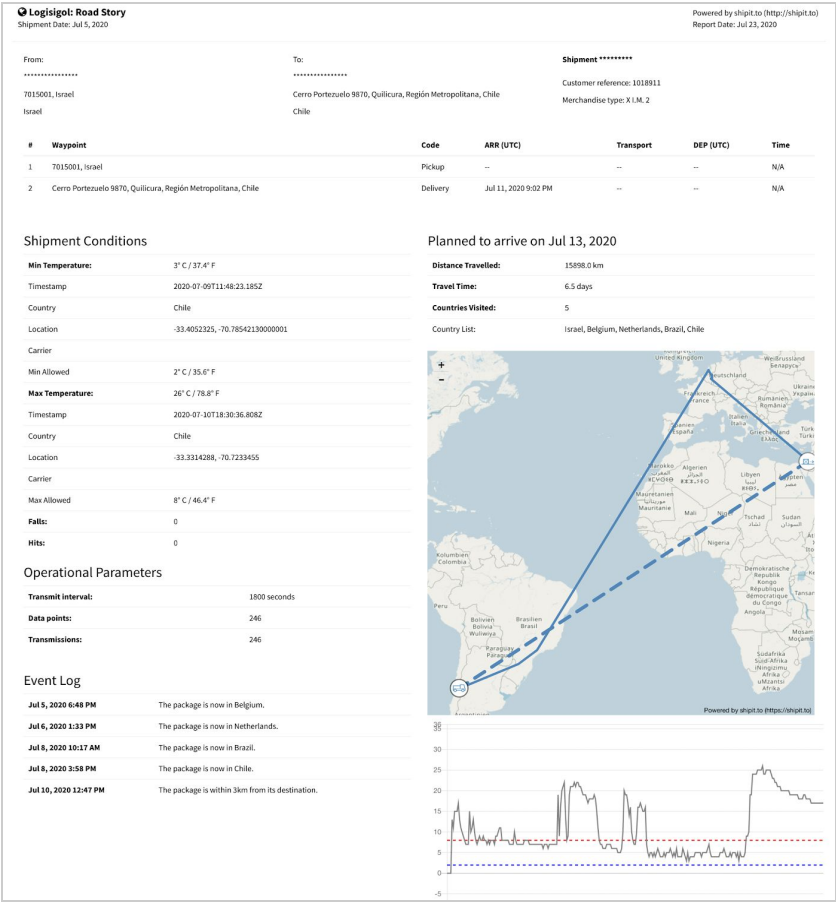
Logisigol: Road Story
Shipment Date: Jul 5, 2020

Powered by shipit.to (http://shipit.to)
Report Date: Jul 23, 2020

From:
****************
7015001, Israel
Israel

To:
****************
Cerro Portezuelo 9870, Quilicura, Región Metropolitana, Chile
Chile

Shipment *********
Customer reference: 1018911
Merchandise type: X I.M. 2

| # | Waypoint | Code | ARR (UTC) | Transport | DEP (UTC) | Time |
|---|---|---|---|---|---|---|
| 1 | 7015001, Israel | Pickup | -- | -- | -- | N/A |
| 2 | Cerro Portezuelo 9870, Quilicura, Región Metropolitana, Chile | Delivery | Jul 11, 2020 9:02 PM | -- | -- | N/A |

Shipment Conditions

| Min Temperature: | 3° C / 37.4° F |
|---|---|
| Timestamp | 2020-07-09T11:48:23.185Z |
| Country | Chile |
| Location | -33.4052325, -70.78542130000001 |
| Carrier | |
| Min Allowed | 2° C / 35.6° F |
| Max Temperature: | 26° C / 78.8° F |
| Timestamp | 2020-07-10T18:30:36.808Z |
| Country | Chile |
| Location | -33.3314288, -70.7233455 |
| Carrier | |
| Max Allowed | 8° C / 46.4° F |
| Falls: | 0 |
| Hits: | 0 |

Operational Parameters

| Transmit interval: | 1800 seconds |
|---|---|
| Data points: | 246 |
| Transmissions: | 246 |

Event Log

| Jul 5, 2020 6:48 PM | The package is now in Belgium. |
|---|---|
| Jul 6, 2020 1:33 PM | The package is now in Netherlands. |
| Jul 8, 2020 10:17 AM | The package is now in Brazil. |
| Jul 8, 2020 3:58 PM | The package is now in Chile. |
| Jul 10, 2020 12:47 PM | The package is within 3km from its destination. |

Planned to arrive on Jul 13, 2020

| Distance Travelled: | 15898.0 km |
|---|---|
| Travel Time: | 6.5 days |
| Countries Visited: | 5 |
| Country List: | Israel, Belgium, Netherlands, Brazil, Chile |

+
−
United Kingdom
Deutschland
Weißrussland Беларусь
Ukraine Україна
Frankreich France
România
Italien Italia
Spanien España
Griechenland Ελλάς
Türkei Türkiye
Marokko المغرب
Algerien الجزائر
Libyen ليبيا
Ägypten مصر
Mauretanien موريتانيا Mauritanie
Mali
Niger
Tschad تشاد
Sudan السودان
Nigeria
Kolumbien Colombia
Peru
Brasilien Brasil
Bolivien Bolivia Wuliwya
Paraguay Paraguái
Demokratische Republik Kongo République démocratique du Congo
Tanzania
Angola
Mosambik
Südafrika iNingizimu Afrika uMzantsi Afrika
Powered by shipit.to (https://shipit.to)

35
30
25
20
15
10
5
0
-5